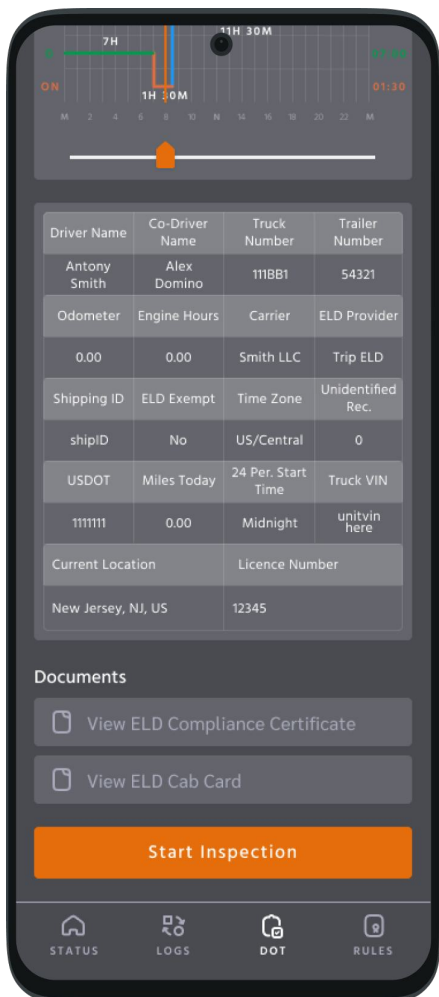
11H 30M

7H

07:00

ON

01:30

1H 50M

M 2 4 6 8 10 N 14 16 18 20 22 M

| Driver Name | Co-Driver Name | Truck Number | Trailer Number |
|---|---|---|---|
| Antony Smith | Alex Domino | 111BB1 | 54321 |
| Odometer | Engine Hours | Carrier | ELD Provider |
| 0.00 | 0.00 | Smith LLC | Trip ELD |
| Shipping ID | ELD Exempt | Time Zone | Unidentified Rec. |
| shipID | No | US/Central | 0 |
| USDOT | Miles Today | 24 Per. Start Time | Truck VIN |
| 1111111 | 0.00 | Midnight | unitvin here |
| Current Location | | Licence Number | |
| New Jersey, NJ, US | | 12345 | |

Documents

View ELD Compliance Certificate

View ELD Cab Card

Start Inspection

STATUS LOGS DOT RULES